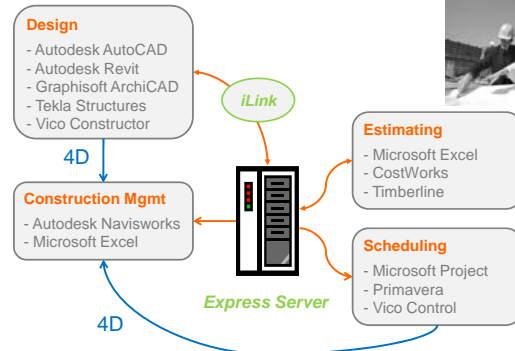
Design
- Autodesk AutoCAD
- Autodesk Revit
- Graphisoft ArchiCAD
- Tekla Structures
- Vico Constructor

iLink

4D

Estimating
- Microsoft Excel
- CostWorks
- Timberline

Construction Mgmt
- Autodesk Navisworks
- Microsoft Excel

Scheduling
- Microsoft Project
- Primavera
- Vico Control

Express Server

4D